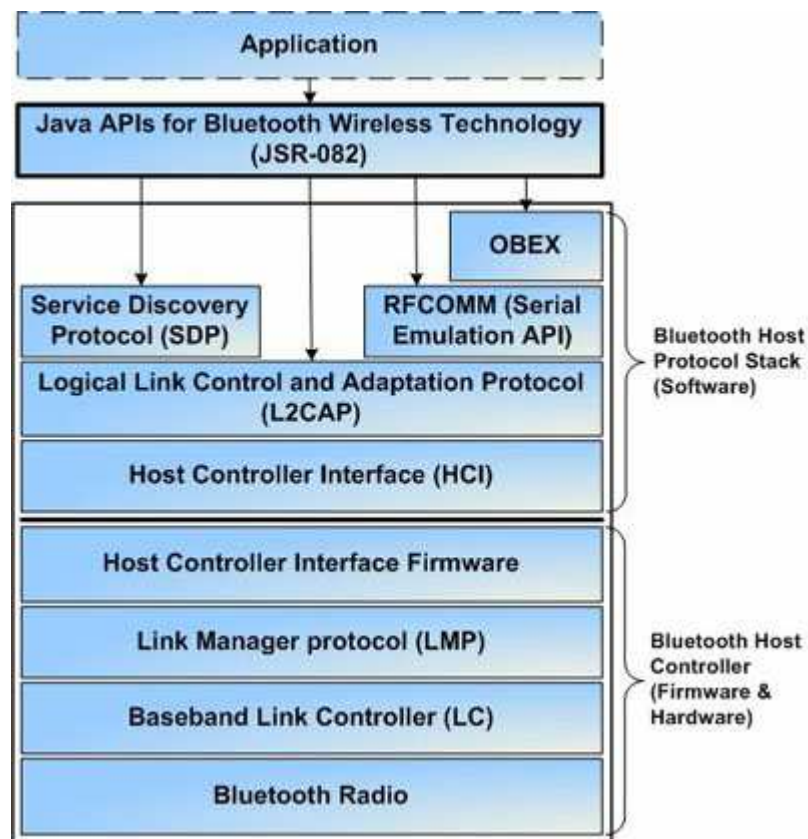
Application

Java APIs for Bluetooth Wireless Technology (JSR-082)

OBEX

Service Discovery Protocol (SDP)

RFCOMM (Serial Emulation API)

Logical Link Control and Adaptation Protocol (L2CAP)

Host Controller Interface (HCI)

Bluetooth Host Protocol Stack (Software)

Host Controller Interface Firmware

Link Manager protocol (LMP)

Baseband Link Controller (LC)

Bluetooth Radio

Bluetooth Host Controller (Firmware & Hardware)